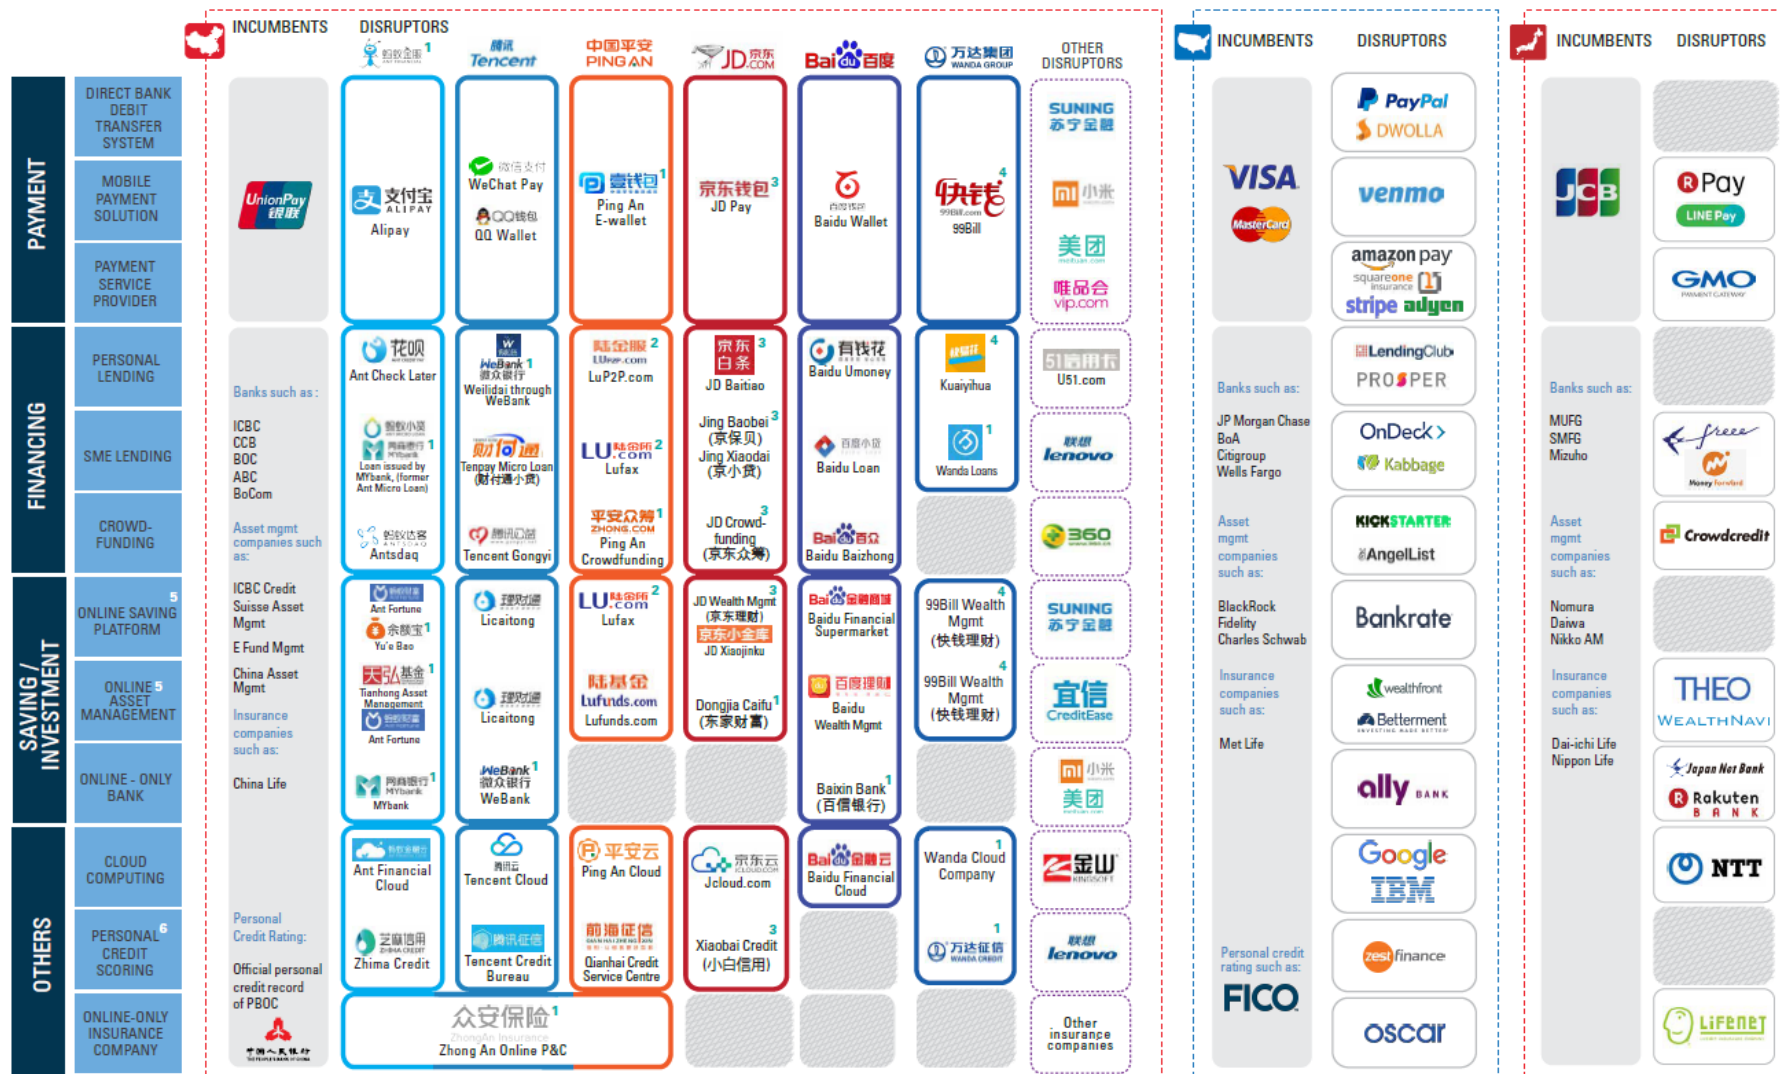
INCUMBENTS DISRUPTORS

蚂蚁金服 1 Tencent 中国平安 PING AN JD.COM 京东 Baidu 百度 万达集团 WANDA GROUP OTHER DISRUPTORS

INCUMBENTS DISRUPTORS

INCUMBENTS DISRUPTORS

PAYMENT

DIRECT BANK DEBIT TRANSFER SYSTEM

MOBILE PAYMENT SOLUTION

PAYMENT SERVICE PROVIDER

UnionPay 银联

支付宝 ALIPAY Alipay

微信支付 WeChat Pay

QQ钱包 QQ Wallet

壹钱包 1 Ping An E-wallet

京东钱包 3 JD Pay

百度钱包 Baidu Wallet

快钱 4 99Bill.com 99Bill

SUNING 苏宁金融

mi 小米

美团

唯品会 vip.com

VISA MasterCard

PayPal DWOLLA

venmo

amazon pay squareone insurance stripe adyen

JCB

R Pay LINE Pay

GMO PAYMENT GATEWAY

FINANCING

PERSONAL LENDING

SME LENDING

CROWD-FUNDING

Banks such as:

ICBC CCB BOC ABC BoCom

Asset mgmt companies such as:

花呗 Ant Check Later

蚂蚁小贷 网商银行 1 MYbank Loan issued by MYbank, (former Ant Micro Loan)

蚂蚁达客 ANTSDAQ Antsdaq

WeBank 1 微众银行 Weilidai through WeBank

财付通 Tenpay Micro Loan (财付通小贷)

腾讯公益 Tencent Gongyi

陆金服 2 LUfax.com LuP2P.com

LU.com 陆金所 2 Lufax

平安众筹 1 ZHONG.COM Ping An Crowdfunding

京东白条 3 JD Baitiao

Jing Baobei 3 (京保贝) Jing Xiaodai (京小贷)

JD Crowd-funding 3 (京东众筹)

有钱花 Baidu Umoney

百度小贷 Baidu Loan

Bai百众 Baidu Baizhong

快易花 4 Kuaiyihua

1 Wanda Loans

51信用卡 U51.com

联想 lenovo

360

Banks such as:

JP Morgan Chase BoA Citigroup Wells Fargo

LendingClub PROSPER

OnDeck Kabbage

KICKSTARTER AngelList

Banks such as:

MUFG SMFG Mizuho

free Money forward

Crowdcredit

SAVING / INVESTMENT

ONLINE SAVING 5 PLATFORM

ONLINE 5 ASSET MANAGEMENT

ONLINE - ONLY BANK

ICBC Credit Suisse Asset Mgmt

E Fund Mgmt

China Asset Mgmt

Insurance companies such as:

China Life

蚂蚁聚宝 Ant Fortune

余额宝 1 Yu'e Bao

天弘基金 1 Tianhong Asset Management

蚂蚁聚宝 Ant Fortune

网商银行 1 MYbank

理财通 Licaitong

理财通 Licaitong

WeBank 1 微众银行 WeBank

LU.com 2 Lufax

陆基金 Lufunds.com Lufunds.com

JD Wealth Mgmt 3 (京东理财) 京东小金库 JD Xiaojinku

Dongjia Caifu 1 (东家财富)

Baidu 金融商城 Baidu Financial Supermarket

百度理财 Baidu Wealth Mgmt

Baixin Bank 1 (百信银行)

99Bill Wealth 4 Mgmt (快钱理财)

99Bill Wealth 4 Mgmt (快钱理财)

SUNING 苏宁金融

宜信 CreditEase

mi 小米

美团

Asset mgmt companies such as:

BlackRock Fidelity Charles Schwab

Insurance companies such as:

Met Life

Bankrate

wealthfront

Betterment

ally BANK

Asset mgmt companies such as:

Nomura Daiwa Nikko AM

Insurance companies such as:

Dai-ichi Life Nippon Life

THEO WEALTHNAVI

Japan Net Bank

Rakuten BANK

OTHERS

CLOUD COMPUTING

PERSONAL 6 CREDIT SCORING

ONLINE-ONLY INSURANCE COMPANY

Personal Credit Rating:

Official personal credit record of PBOC

中国人民银行

蚂蚁金融云 Ant Financial Cloud

芝麻信用 Zhima Credit

腾讯云 Tencent Cloud

腾讯征信 Tencent Credit Bureau

平安云 Ping An Cloud

前海征信 Qianhai Credit Service Centre

京东云 Jcloud.com

Xiaobai Credit 3 (小白信用)

Bai金融云 Baidu Financial Cloud

Wanda Cloud 1 Company

万达征信 1 WANDA CREDIT

金山 KINGSOFT

联想 lenovo

众安保险 1 ZhongAn Insurance Zhong An Online P&C

Other insurance companies

Google IBM

Personal credit rating such as:

FICO

zest finance

oscar

NTT

LIFENET